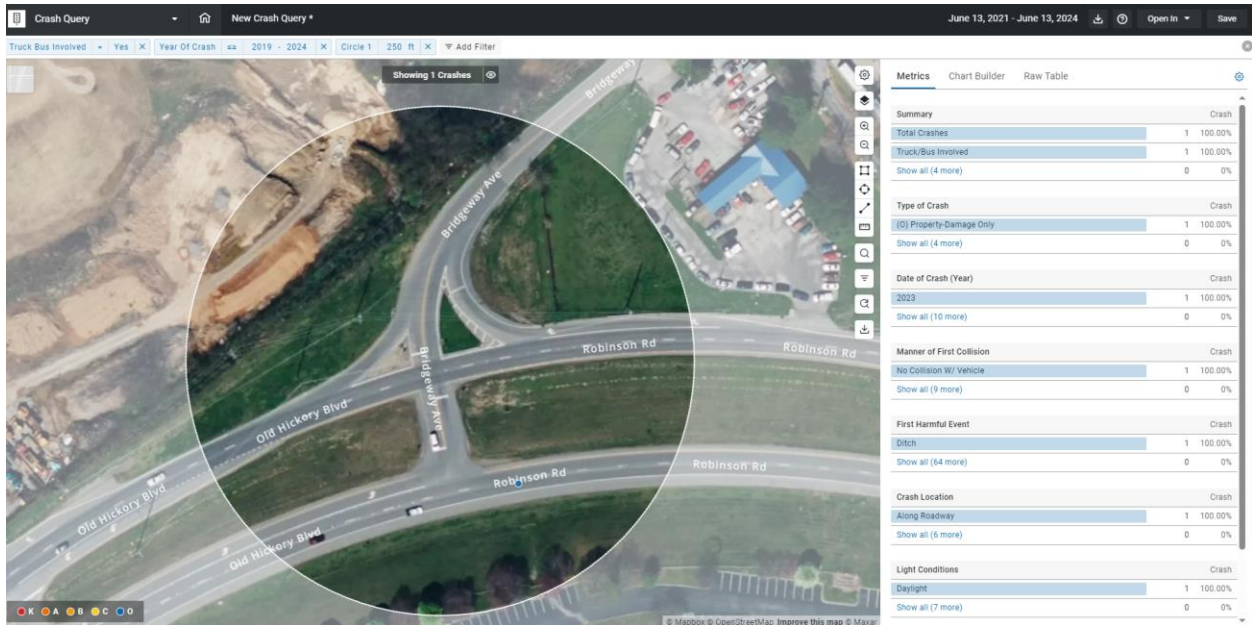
Crash Query
New Crash Query *
June 13, 2021 - June 13, 2024
Open In
Save

Truck Bus Involved = Yes × Year Of Crash ⇔ 2019 - 2024 × Circle 1 250 ft × Add Filter

Showing 1 Crashes

Bridgeway
Bridgeway Ave
Robinson Rd
Robinson Rd
Bridgeway Ave
Old Hickory Blvd
Robinson Rd
Robinson Rd
Old Hickory Blvd
Old Hickory Blvd

K A B C O

© Mapbox © OpenStreetMap Improve this map © Maxar

Metrics Chart Builder Raw Table

| Summary | | Crash |
|---|---|---|
| Total Crashes | 1 | 100.00% |
| Truck/Bus Involved | 1 | 100.00% |
| Show all (4 more) | 0 | 0% |

| Type of Crash | | Crash |
|---|---|---|
| (O) Property-Damage Only | 1 | 100.00% |
| Show all (4 more) | 0 | 0% |

| Date of Crash (Year) | | Crash |
|---|---|---|
| 2023 | 1 | 100.00% |
| Show all (10 more) | 0 | 0% |

| Manner of First Collision | | Crash |
|---|---|---|
| No Collision W/ Vehicle | 1 | 100.00% |
| Show all (9 more) | 0 | 0% |

| First Harmful Event | | Crash |
|---|---|---|
| Ditch | 1 | 100.00% |
| Show all (64 more) | 0 | 0% |

| Crash Location | | Crash |
|---|---|---|
| Along Roadway | 1 | 100.00% |
| Show all (6 more) | 0 | 0% |

| Light Conditions | | Crash |
|---|---|---|
| Daylight | 1 | 100.00% |
| Show all (7 more) | 0 | 0% |